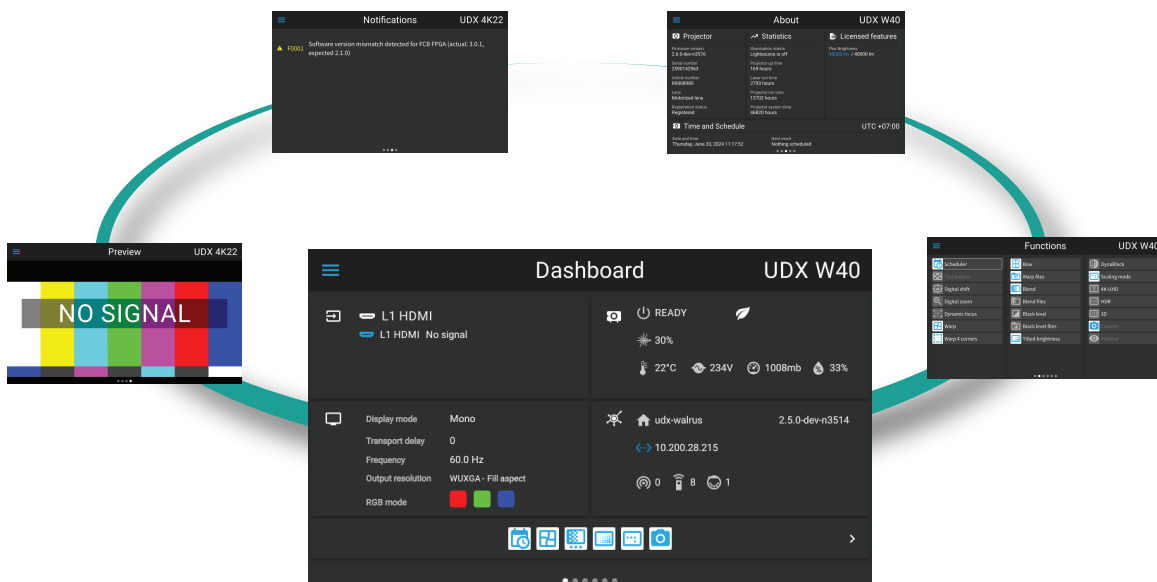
Notifications UDX 4K22

F0001 Software version mismatch detected for FCB FPGA (actual: 3.0.1, expected 2.1.0)

About UDX W40

Projector

Firmware version
2.5.0-dev+3576
Serial number
2390142960
Article number
R9008080
Lens
Motorized lens
Registration status
Registered

Statistics

Illumination status
Lightsource is off
Projector uptime
169 hours
Laser run time
2793 hours
Projector run time
13702 hours
Projector system time
46820 hours

Licensed features

Max Brightness
40000 lm / 40000 lm

Time and Schedule UTC +07:00

Date and time
Thursday, June 20, 2024 11:17:52
Next event
Nothing scheduled

Preview UDX 4K22

NO SIGNAL

Dashboard UDX W40

L1 HDMI
L1 HDMI No signal

READY
30%
22°C 234V 1008mb 33%

Display mode Mono
Transport delay 0
Frequency 60.0 Hz
Output resolution WUXGA - Fill aspect
RGB mode

udx-walrus 2.5.0-dev-n3514
10.200.28.215
0 8 1

Functions UDX W4

Scheduler
Test pattern
Digital shift
Digital zoom
Dynamic focus
Warp
Warp 4 corners
Bow
Warp files
Blend
Blend files
Black level
Black level files
Tilted brightness
DynaBlack
Scaling mode
4K-UHD
HDR
3D
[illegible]
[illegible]